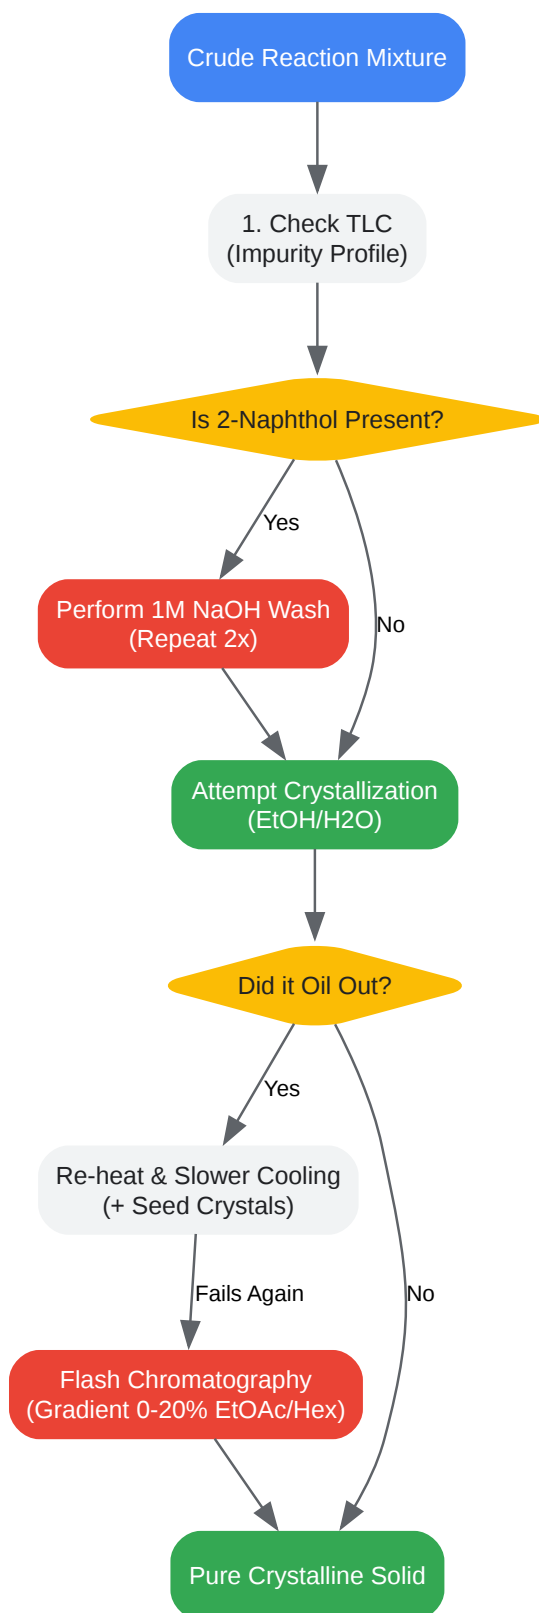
Crude Reaction Mixture

1. Check TLC
(Impurity Profile)

Is 2-Naphthol Present?

Yes

No

Perform 1M NaOH Wash
(Repeat 2x)

Attempt Crystallization
(EtOH/H2O)

Did it Oil Out?

Yes

No

Re-heat & Slower Cooling
(+ Seed Crystals)

Fails Again

Flash Chromatography
(Gradient 0-20% EtOAc/Hex)

Pure Crystalline Solid